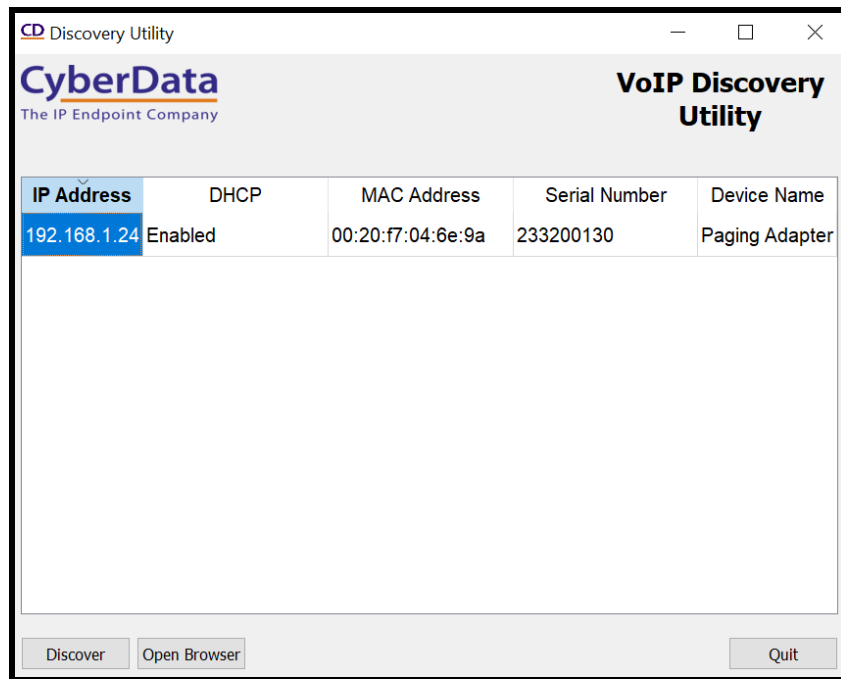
CD Discovery Utility

CyberData
The IP Endpoint Company

VoIP Discovery Utility

| IP Address | DHCP | MAC Address | Serial Number | Device Name |
|---|---|---|---|---|
| 192.168.1.24 | Enabled | 00:20:f7:04:6e:9a | 233200130 | Paging Adapter |

Discover
Open Browser
Quit